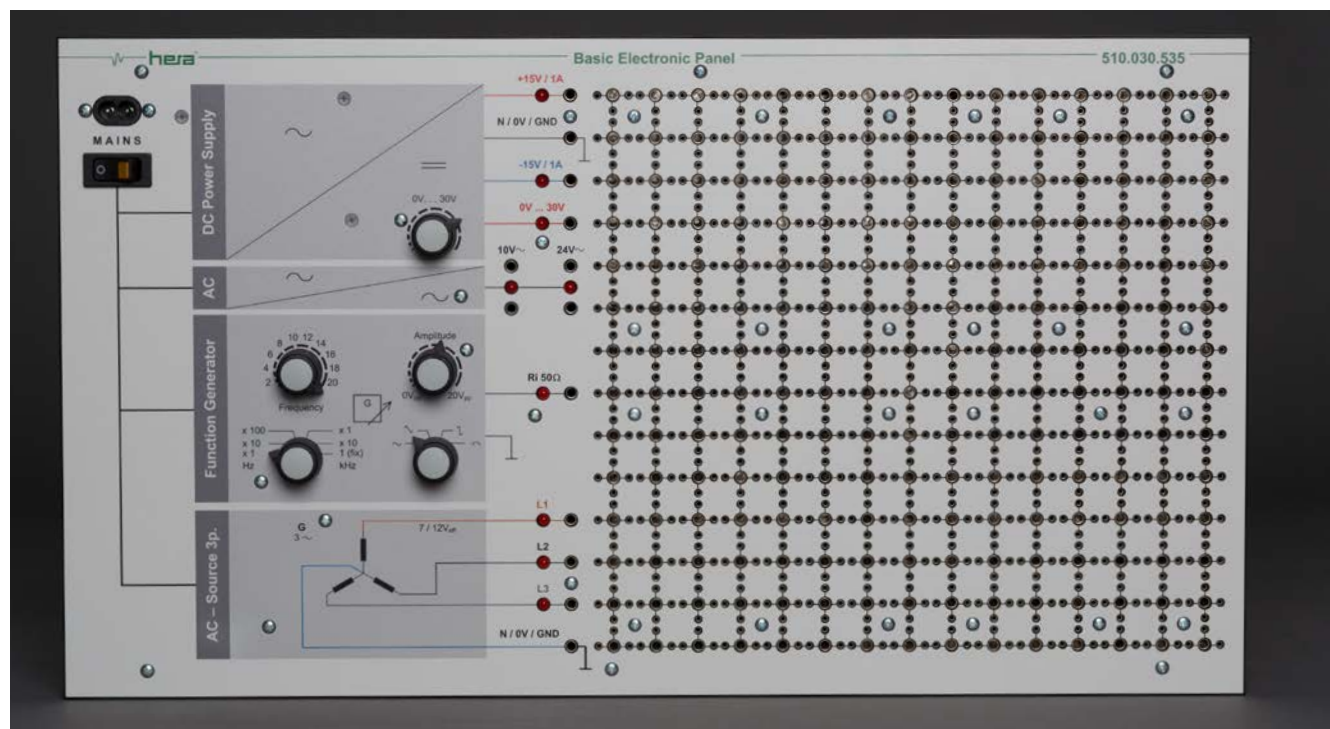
hera

Basic Electronic Panel

510.030.535

MAINS

DC Power Supply

~

=

0V ... 30V

+15V / 1A

N / 0V / GND

-15V / 1A

0V ... 30V

10V~

24V~

AC

~

~

Function Generator

2 4 6 8 10 12 14 16 18 20

Frequency

Amplitude

0V

$20V_{ss}$

G

x 100
x 10
x 1
Hz

x 1
x 10
1 (5x)
kHz

Ri 50Ω

AC – Source 3p.

G
3 ~

7 / $12V_{eff}$

L1

L2

L3

N / 0V / GND